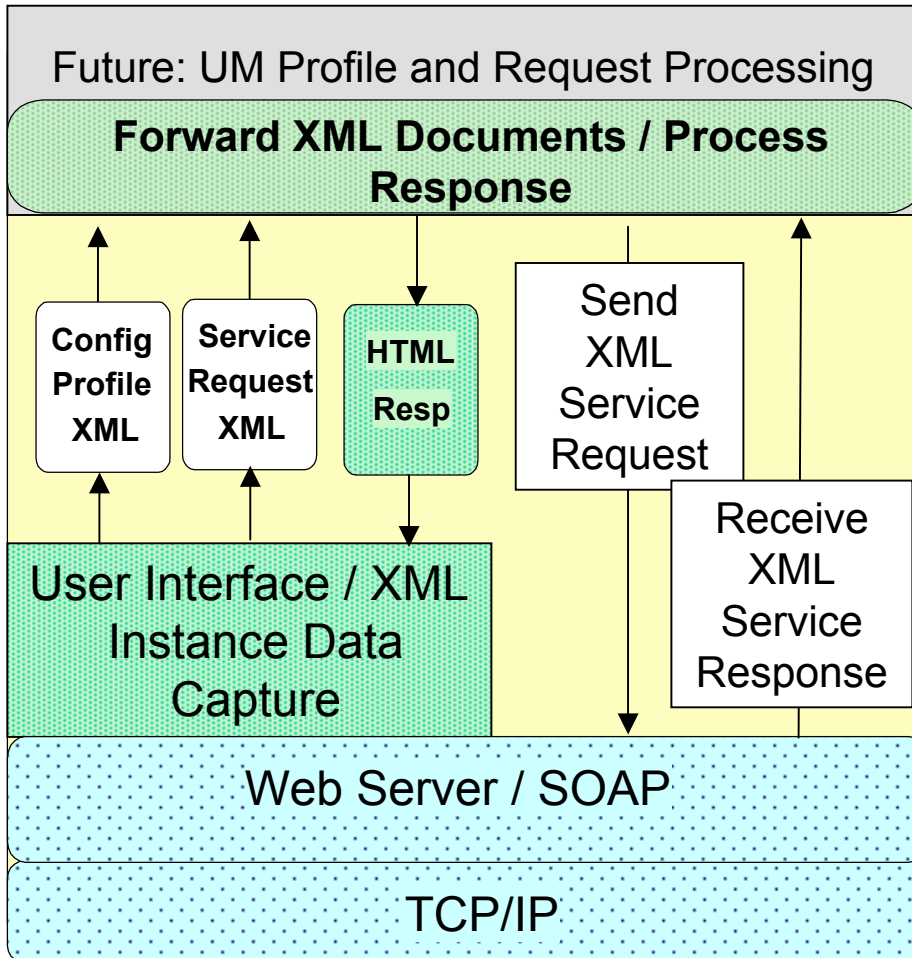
Future: UM Profile and Request Processing

Forward XML Documents / Process Response

Config Profile XML

Service Request XML

HTML Resp

Send XML Service Request

Receive XML Service Response

User Interface / XML Instance Data Capture

Web Server / SOAP

TCP/IP